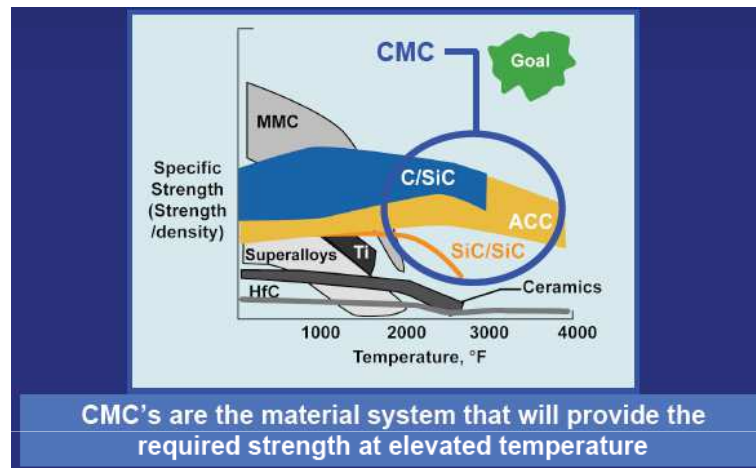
CMC

Goal

MMC

Specific Strength (Strength /density)

C/SiC

ACC

SiC/SiC

Superalloys

Ti

HfC

Ceramics

1000

2000

3000

4000

Temperature, °F

CMC's are the material system that will provide the required strength at elevated temperature